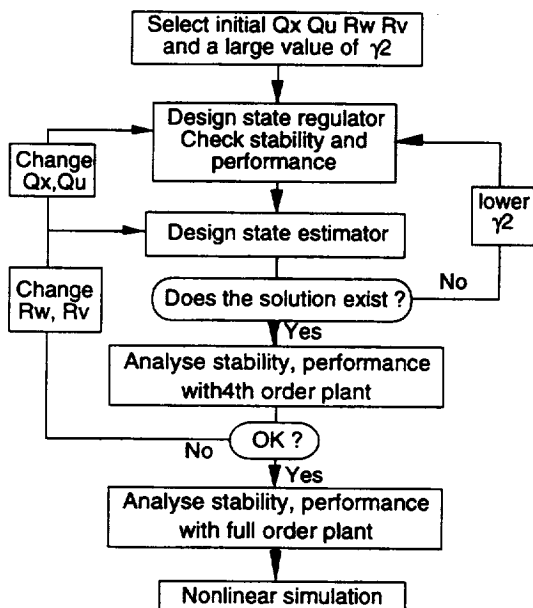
Select initial Qx Qu Rw Rv and a large value of $\gamma2$

Design state regulator
Check stability and performance

Change Qx,Qu

lower $\gamma2$

Design state estimator

Change Rw, Rv

No

Does the solution exist ?

Yes

Analyse stability, performance with4th order plant

No

OK ?

Yes

Analyse stability, performance with full order plant

Nonlinear simulation